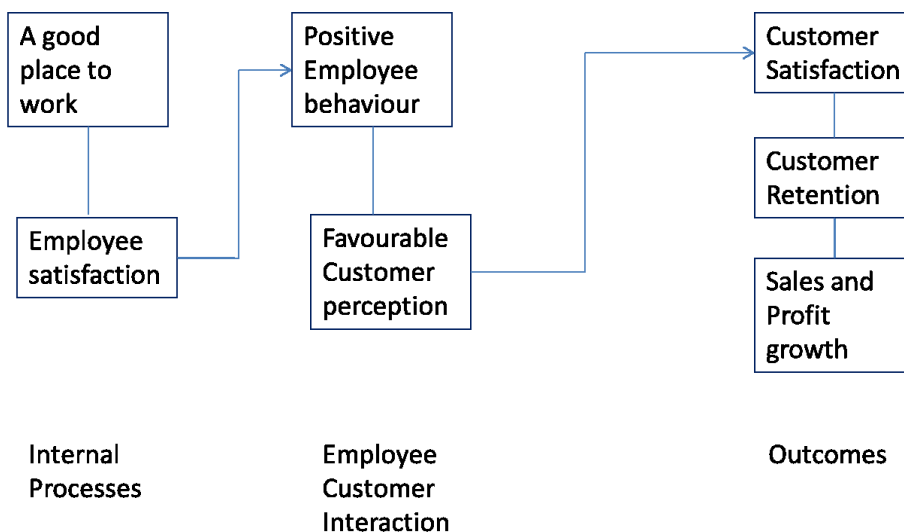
A good place to work

Employee satisfaction

Positive Employee behaviour

Favourable Customer perception

Customer Satisfaction

Customer Retention

Sales and Profit growth

Internal Processes

Employee Customer Interaction

Outcomes